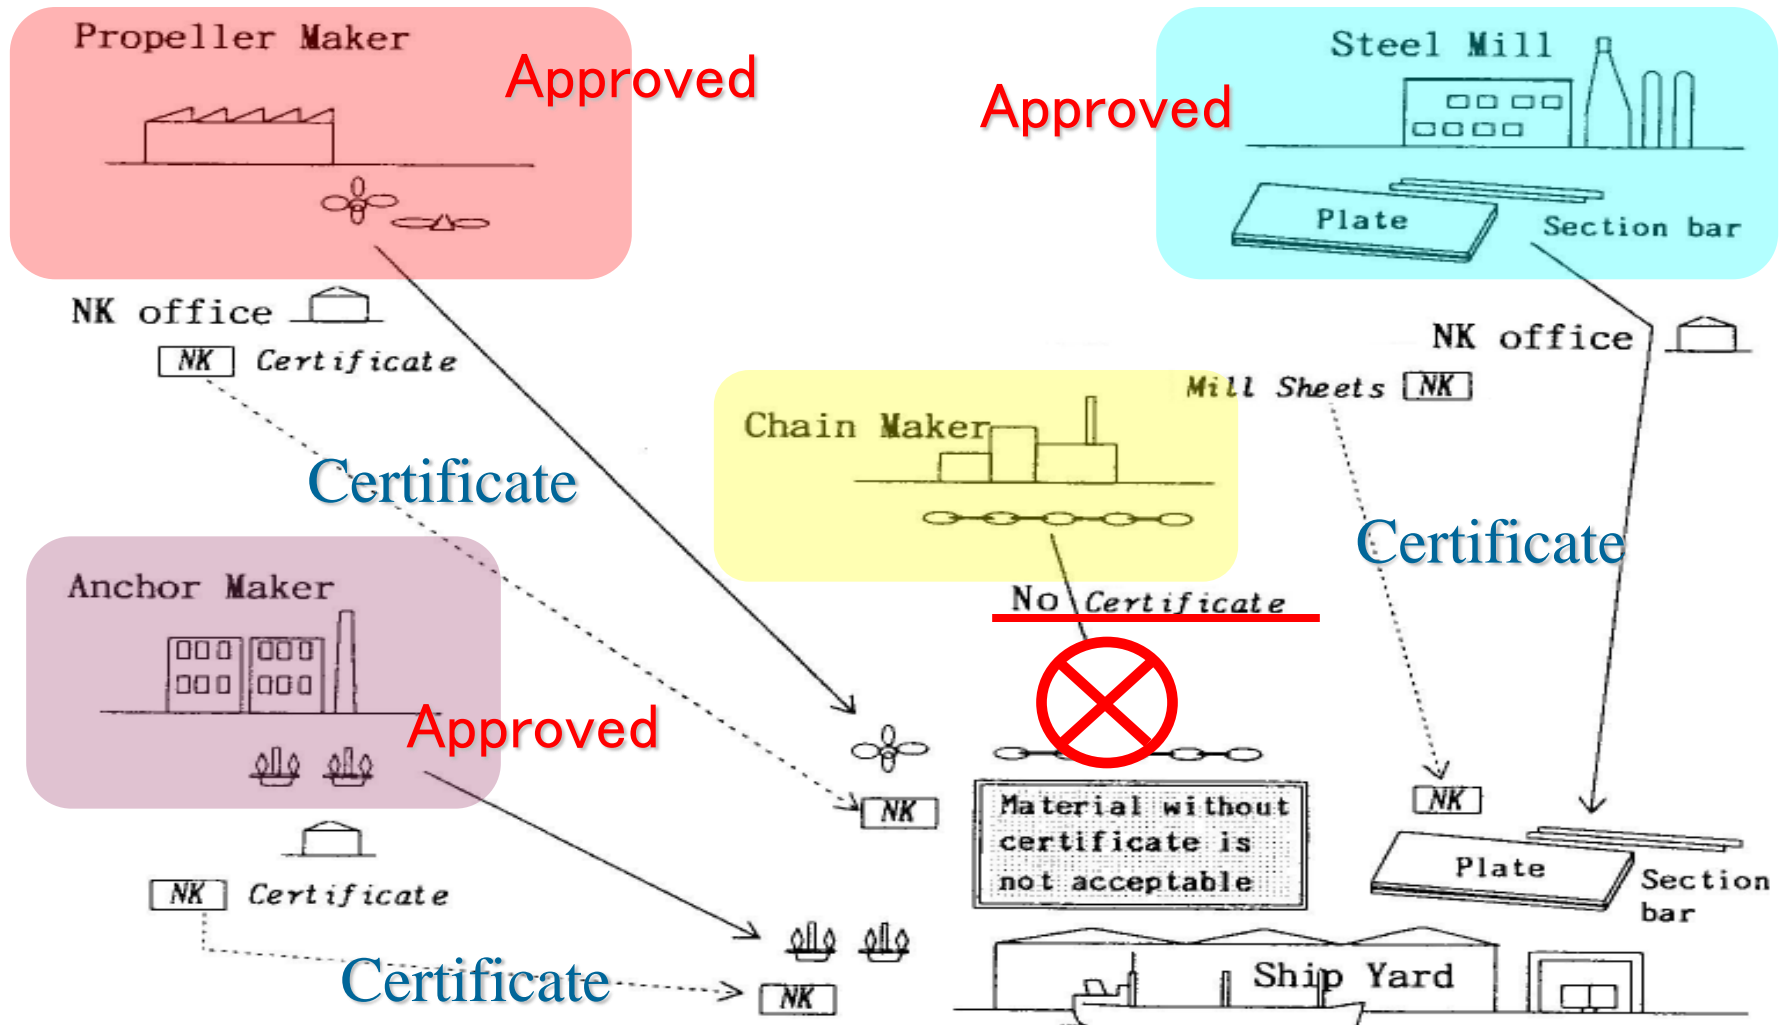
Propeller Maker

Approved

Steel Mill

Approved

Plate

Section bar

NK office

NK Certificate

NK office

Mill Sheets NK

Chain Maker

Certificate

Certificate

Anchor Maker

No Certificate

Approved

NK

NK

Material without certificate is not acceptable

Plate

Section bar

NK Certificate

Certificate

NK

Ship Yard